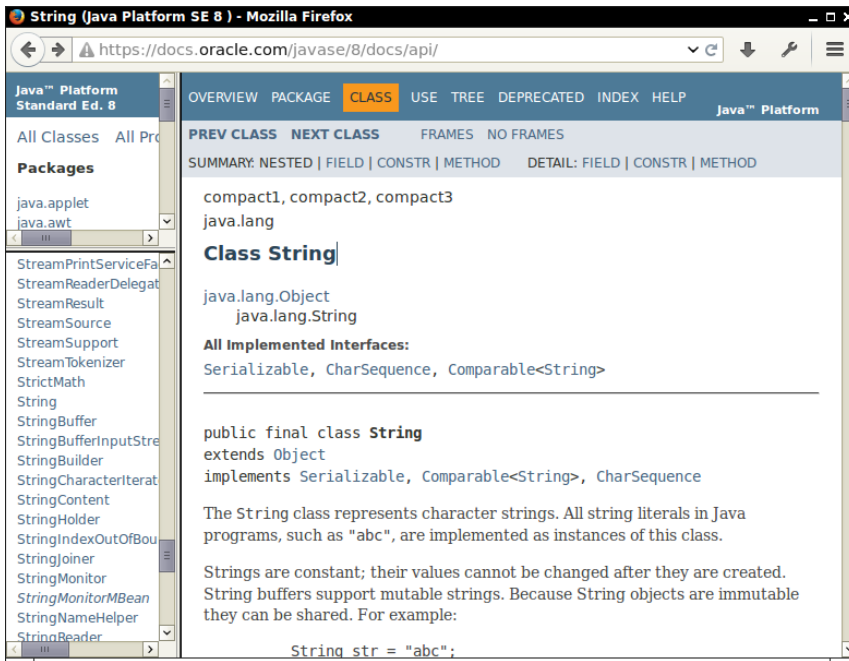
String (Java Platform SE 8 ) - Mozilla Firefox

https://docs.oracle.com/javase/8/docs/api/

Java™ Platform Standard Ed. 8

All Classes All Pro

Packages

java.applet
java.awt

StreamPrintServiceFa
StreamReaderDelegat
StreamResult
StreamSource
StreamSupport
StreamTokenizer
StrictMath
String
StringBuffer
StringBufferInputStre
StringBuilder
StringCharacterIterat
StringContent
StringHolder
StringIndexOutOfBou
StringJoiner
StringMonitor
StringMonitorMBean
StringNameHelper
StringReader

OVERVIEW PACKAGE CLASS USE TREE DEPRECATED INDEX HELP

Java™ Platform

PREV CLASS NEXT CLASS FRAMES NO FRAMES

SUMMARY: NESTED | FIELD | CONSTR | METHOD DETAIL: FIELD | CONSTR | METHOD

compact1, compact2, compact3
java.lang

Class String

java.lang.Object
java.lang.String

All Implemented Interfaces:
Serializable, CharSequence, Comparable<String>

public final class String
extends Object
implements Serializable, Comparable<String>, CharSequence

The String class represents character strings. All string literals in Java programs, such as "abc", are implemented as instances of this class.

Strings are constant; their values cannot be changed after they are created. String buffers support mutable strings. Because String objects are immutable they can be shared. For example:

String str = "abc";